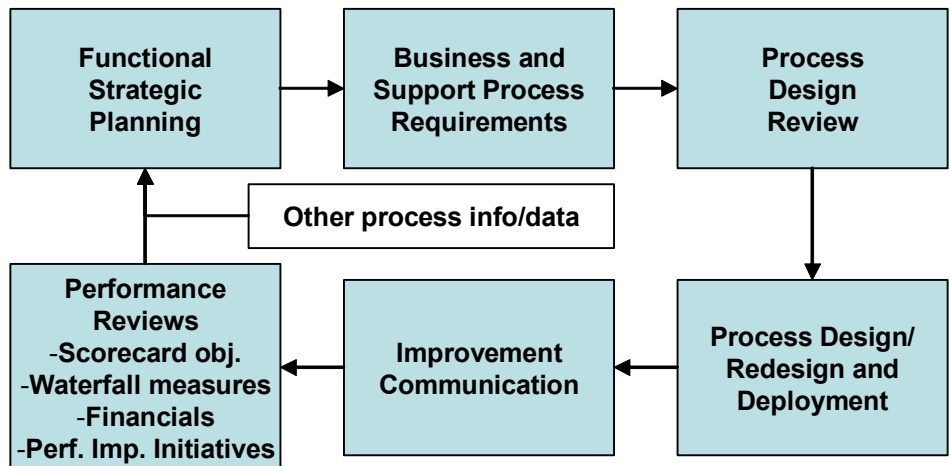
Functional Strategic Planning

Business and Support Process Requirements

Process Design Review

Other process info/data

Performance Reviews
-Scorecard obj.
-Waterfall measures
-Financials
-Perf. Imp. Initiatives

Improvement Communication

Process Design/ Redesign and Deployment